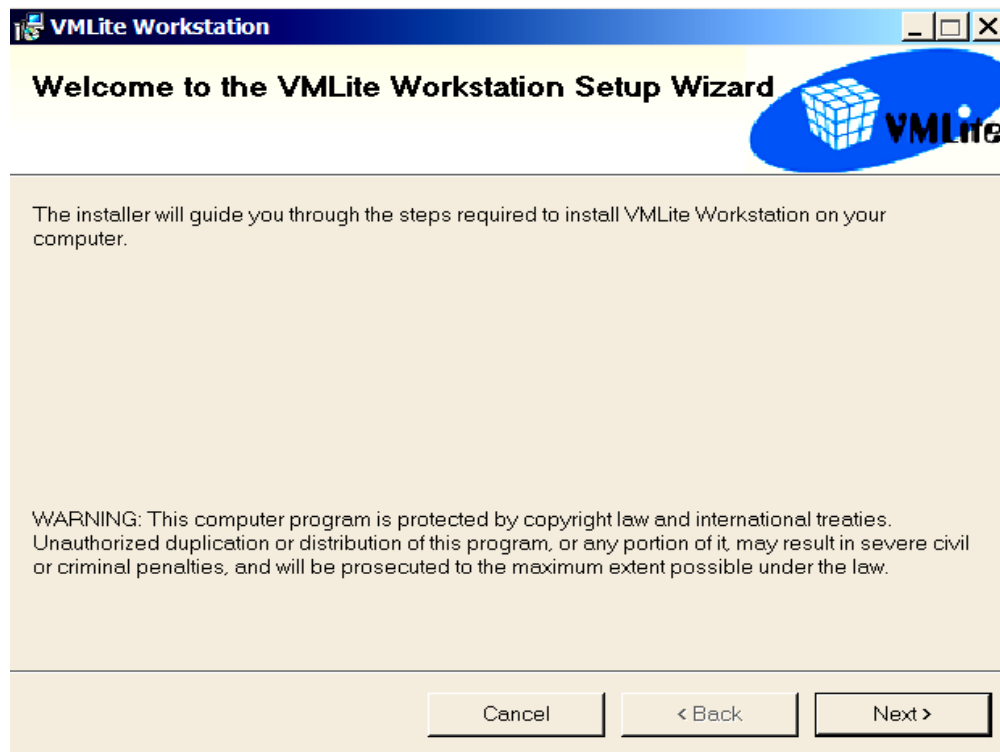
VMLite Workstation

Welcome to the VMLite Workstation Setup Wizard

VMLite

The installer will guide you through the steps required to install VMLite Workstation on your computer.

WARNING: This computer program is protected by copyright law and international treaties. Unauthorized duplication or distribution of this program, or any portion of it, may result in severe civil or criminal penalties, and will be prosecuted to the maximum extent possible under the law.

Cancel

< Back

Next >